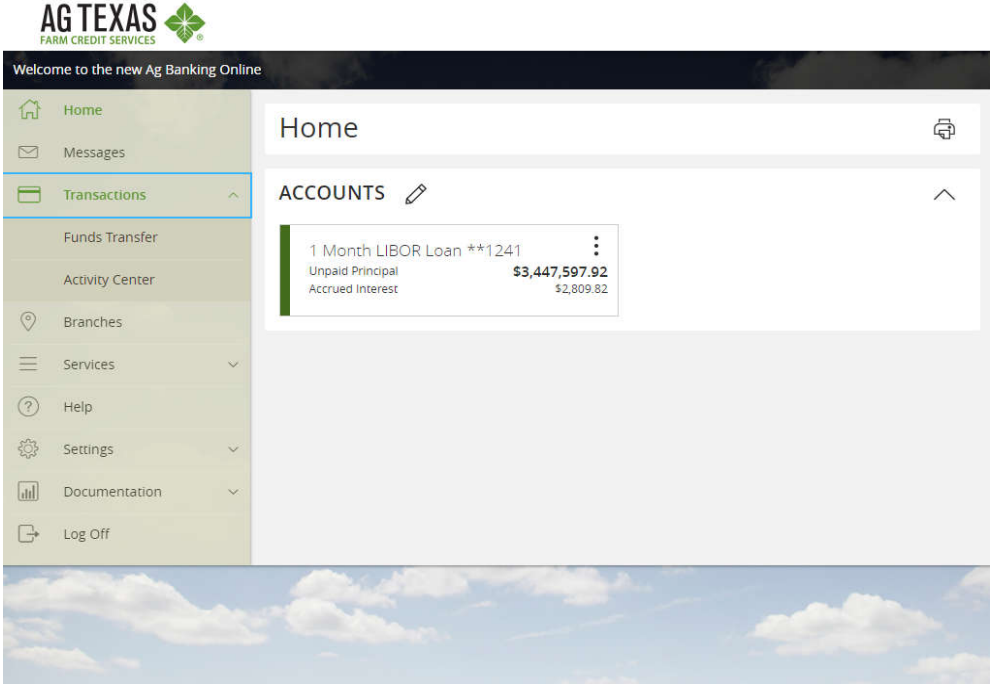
AG TEXAS
FARM CREDIT SERVICES
®

Welcome to the new Ag Banking Online

Home
Messages
Transactions
Funds Transfer
Activity Center
Branches
Services
Help
Settings
Documentation
Log Off

Home

ACCOUNTS

1 Month LIBOR Loan **1241
Unpaid Principal $3,447,597.92
Accrued Interest $2,809.82